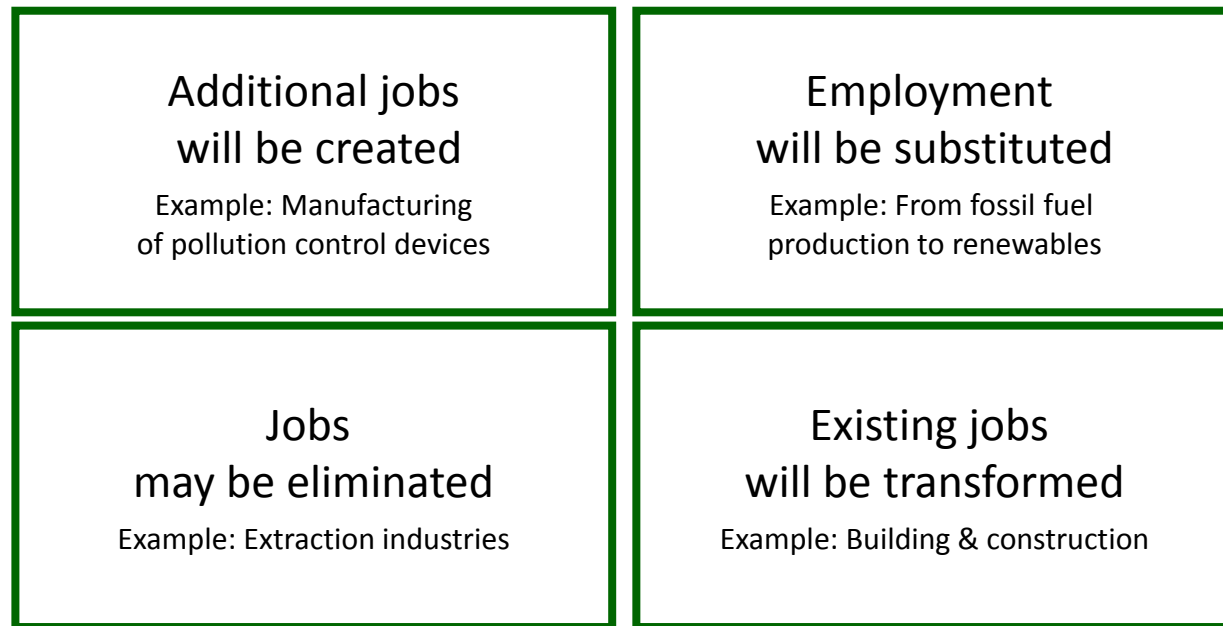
Additional jobs will be created

Example: Manufacturing of pollution control devices

Employment will be substituted

Example: From fossil fuel production to renewables

Jobs may be eliminated

Example: Extraction industries

Existing jobs will be transformed

Example: Building & construction